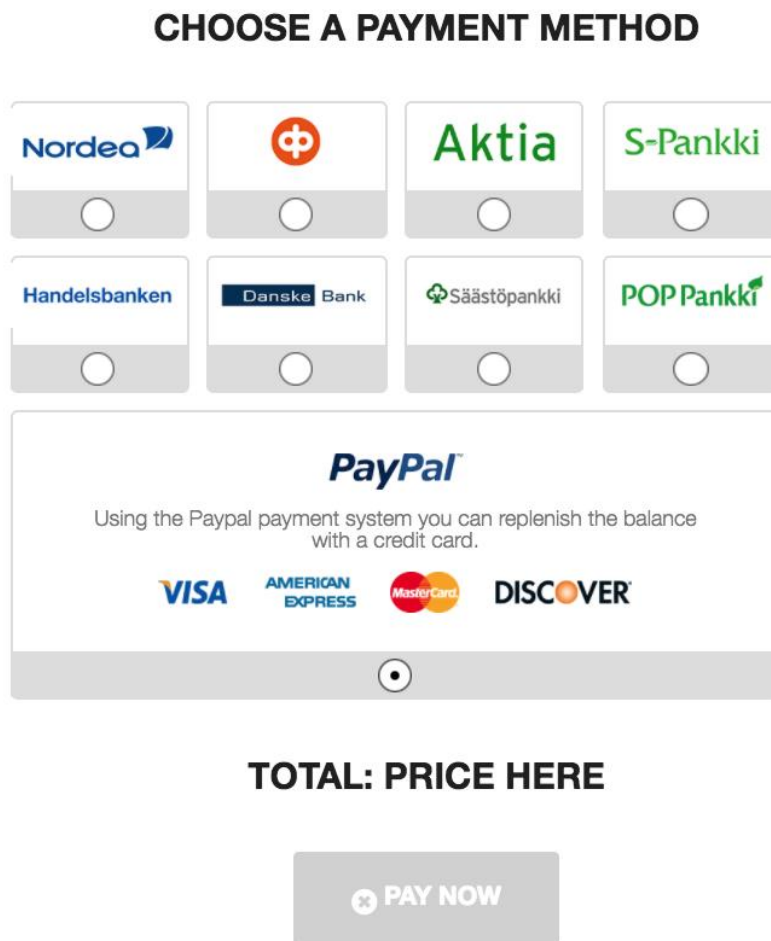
CHOOSE A PAYMENT METHOD

Nordea

Aktia

S-Pankki

Handelsbanken

Danske Bank

Säästöpankki

POP Pankki

PayPal

Using the Paypal payment system you can replenish the balance with a credit card.

VISA AMERICAN EXPRESS MasterCard DISCOVER

TOTAL: PRICE HERE

PAY NOW